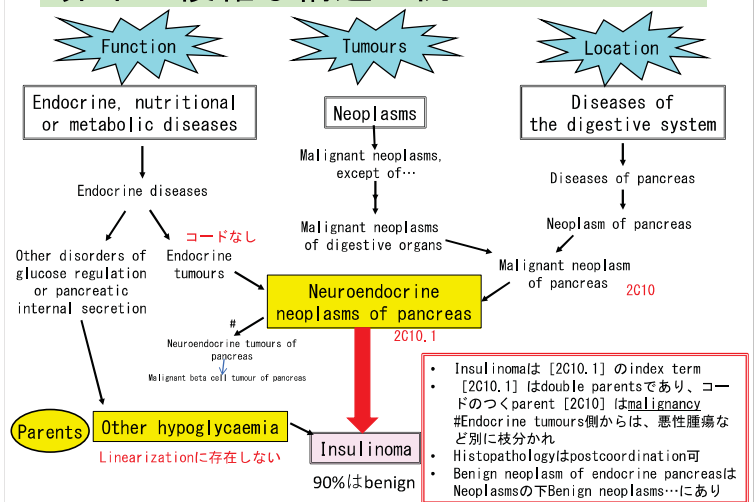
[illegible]

Function

Tumours

Location

Endocrine, nutritional or metabolic diseases

Neoplasms

Diseases of the digestive system

Endocrine diseases

Malignant neoplasms, except of…

Diseases of pancreas

コードなし

Malignant neoplasms of digestive organs

Neoplasm of pancreas

Other disorders of glucose regulation or pancreatic internal secretion

Endocrine tumours

Malignant neoplasm of pancreas

2C10

Neuroendocrine neoplasms of pancreas

#

Neuroendocrine tumours of pancreas

2C10.1

Malignant beta cell tumour of pancreas

Parents

Other hypoglycaemia

Insulinoma

Linearizationに存在しない

90%はbenign

• Insulinomaは［2C10.1］のindex term
• ［2C10.1］はdouble parentsであり、コードのつくparent［2C10］はmalignancy #Endocrine tumours側からは、悪性腫瘍など別に枝分かれ
• Histopathologyはpostcoordination可
• Benign neoplasm of endocrine pancreasはNeoplasmsの下Benign neoplasms…にあり